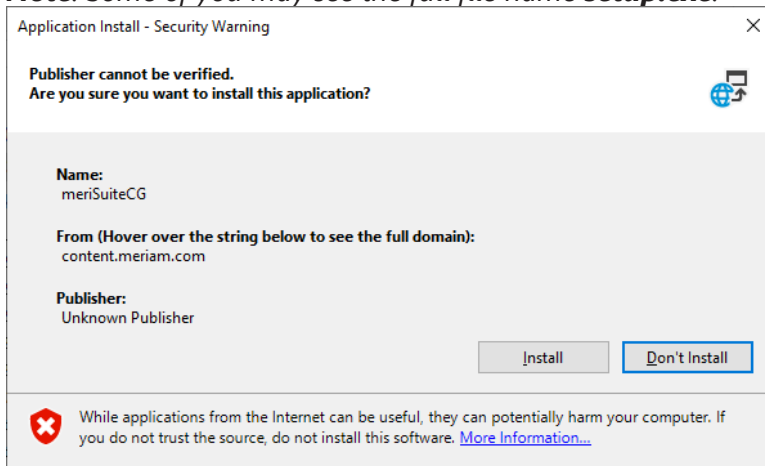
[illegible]

Application Install - Security Warning

×

Publisher cannot be verified.
Are you sure you want to install this application?

Name:
meriSuiteCG

From (Hover over the string below to see the full domain):
content.meriam.com

Publisher:
Unknown Publisher

Install

Don't Install

While applications from the Internet can be useful, they can potentially harm your computer. If you do not trust the source, do not install this software. More Information...